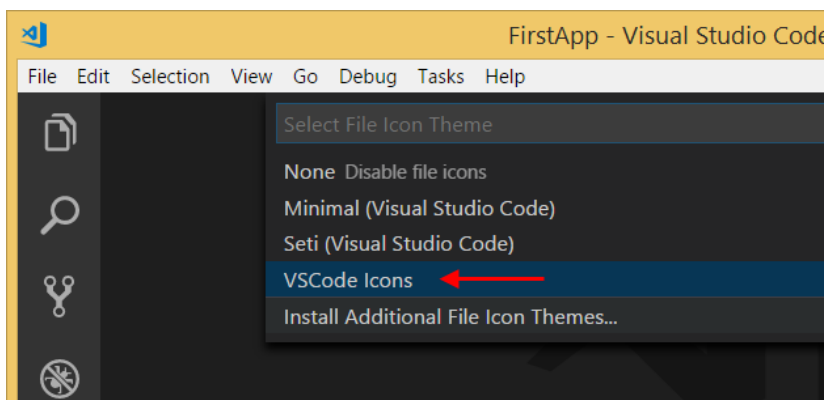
FirstApp - Visual Studio Code

File Edit Selection View Go Debug Tasks Help

Select File Icon Theme

None Disable file icons
Minimal (Visual Studio Code)
Seti (Visual Studio Code)
VSCode Icons
Install Additional File Icon Themes...